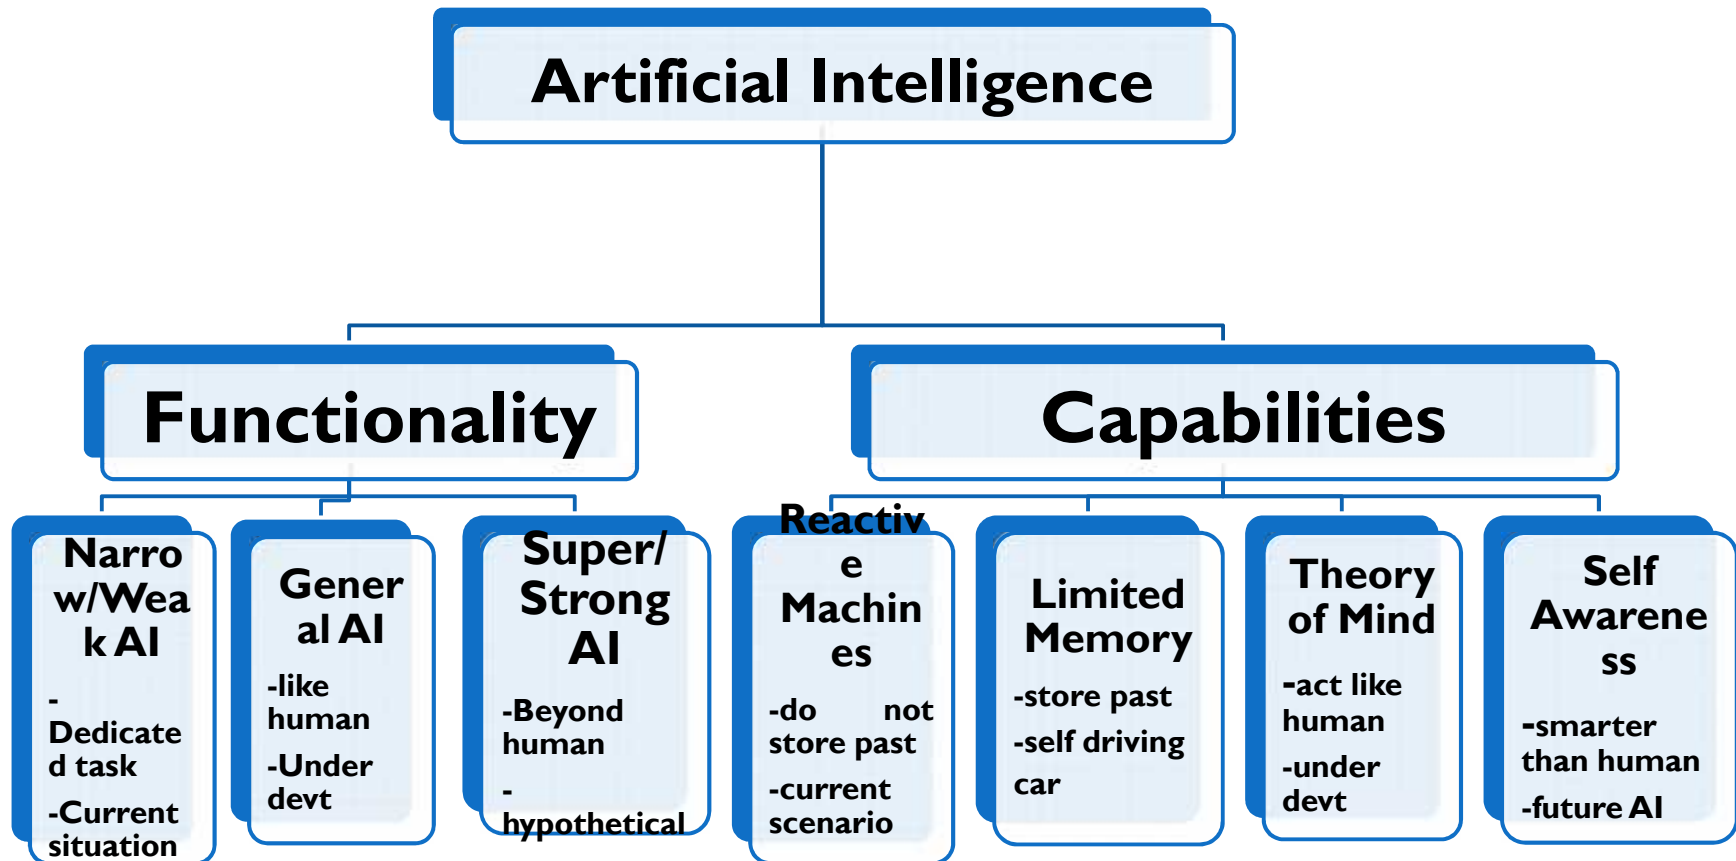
Artificial Intelligence

Functionality

Capabilities

Narrow/Weak AI

-Dedicated task

-Current situation

General AI

-like human

-Under devt

Super/ Strong AI

-Beyond human

-hypothetical

Reactive Machines

-do not store past

-current scenario

Limited Memory

-store past

-self driving car

Theory of Mind

-act like human

-under devt

Self Awareness

-smarter than human

-future AI